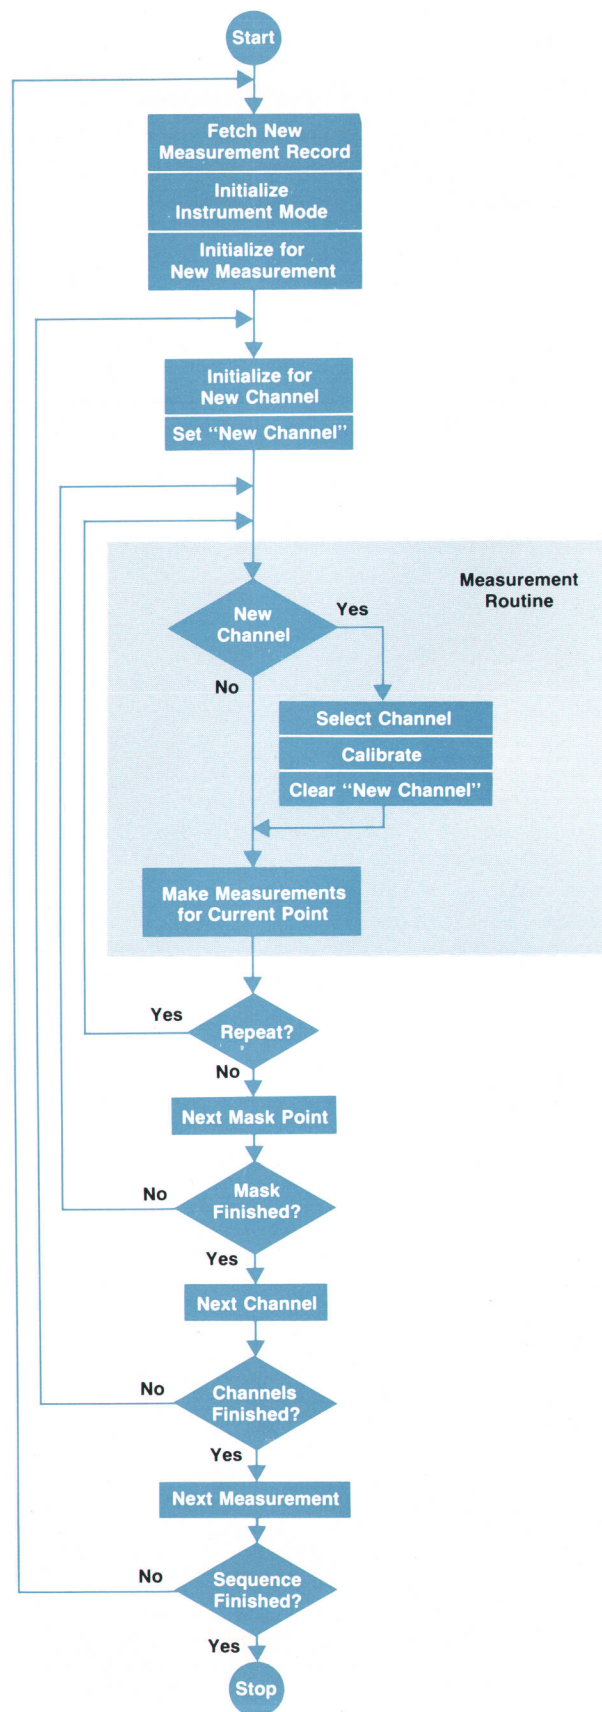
Start

Fetch New Measurement Record

Initialize Instrument Mode

Initialize for New Measurement

Initialize for New Channel

Set "New Channel"

Measurement Routine

New Channel

Yes

No

Select Channel

Calibrate

Clear "New Channel"

Make Measurements for Current Point

Yes

Repeat?

No

Next Mask Point

No

Mask Finished?

Yes

Next Channel

No

Channels Finished?

Yes

Next Measurement

No

Sequence Finished?

Yes

Stop